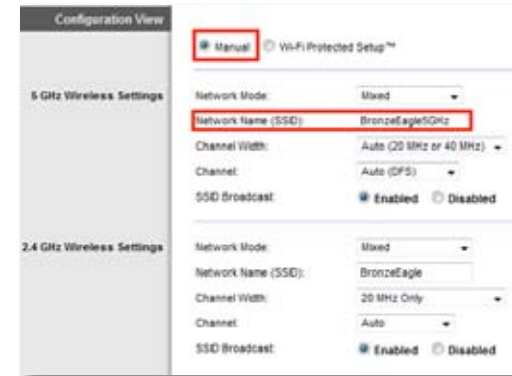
Configuration View

Manual Wi-Fi Protected Setup™

5 GHz Wireless Settings

| | |
|---|---|
| Network Mode: | Mixed |
| Network Name (SSID): | BronzeEagle5GHz |
| Channel Width: | Auto (20 MHz or 40 MHz) |
| Channel: | Auto (DFS) |
| SSID Broadcast: | Enabled Disabled |

2.4 GHz Wireless Settings

| | |
|---|---|
| Network Mode: | Mixed |
| Network Name (SSID): | BronzeEagle |
| Channel Width: | 20 MHz Only |
| Channel: | Auto |
| SSID Broadcast: | Enabled Disabled |